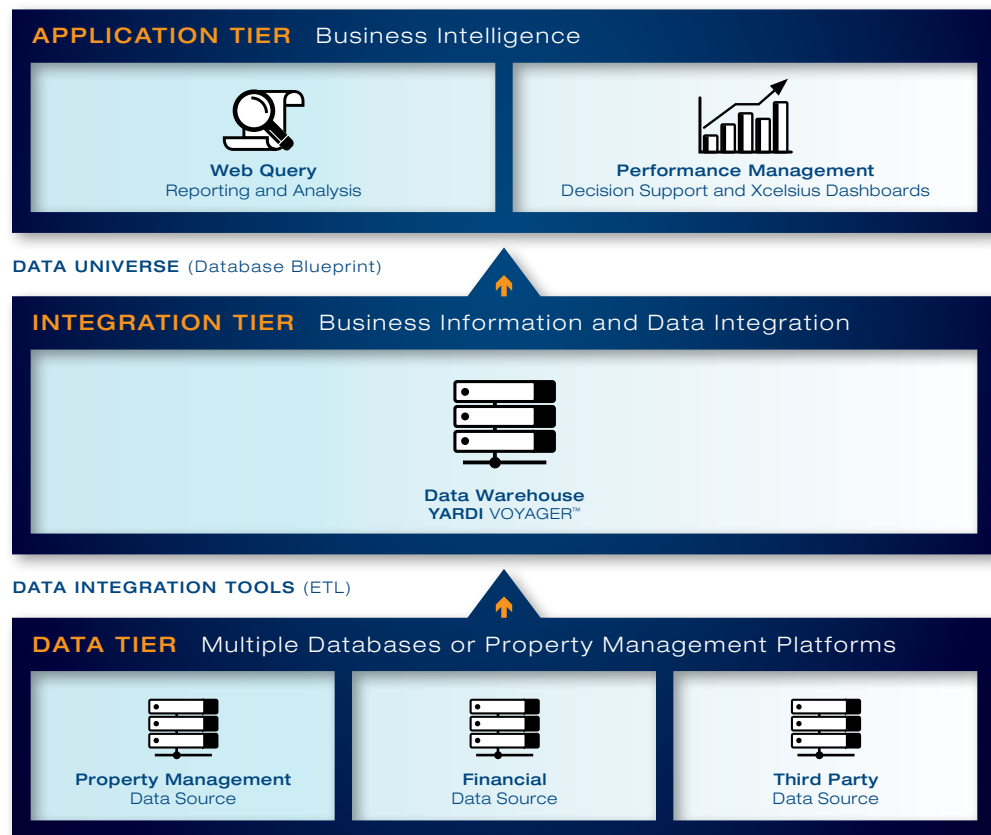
APPLICATION TIER Business Intelligence

Web Query
Reporting and Analysis

Performance Management
Decision Support and Xcelsius Dashboards

DATA UNIVERSE (Database Blueprint)

INTEGRATION TIER Business Information and Data Integration

Data Warehouse
YARDI VOYAGER™

DATA INTEGRATION TOOLS (ETL)

DATA TIER Multiple Databases or Property Management Platforms

Property Management
Data Source

Financial
Data Source

Third Party
Data Source